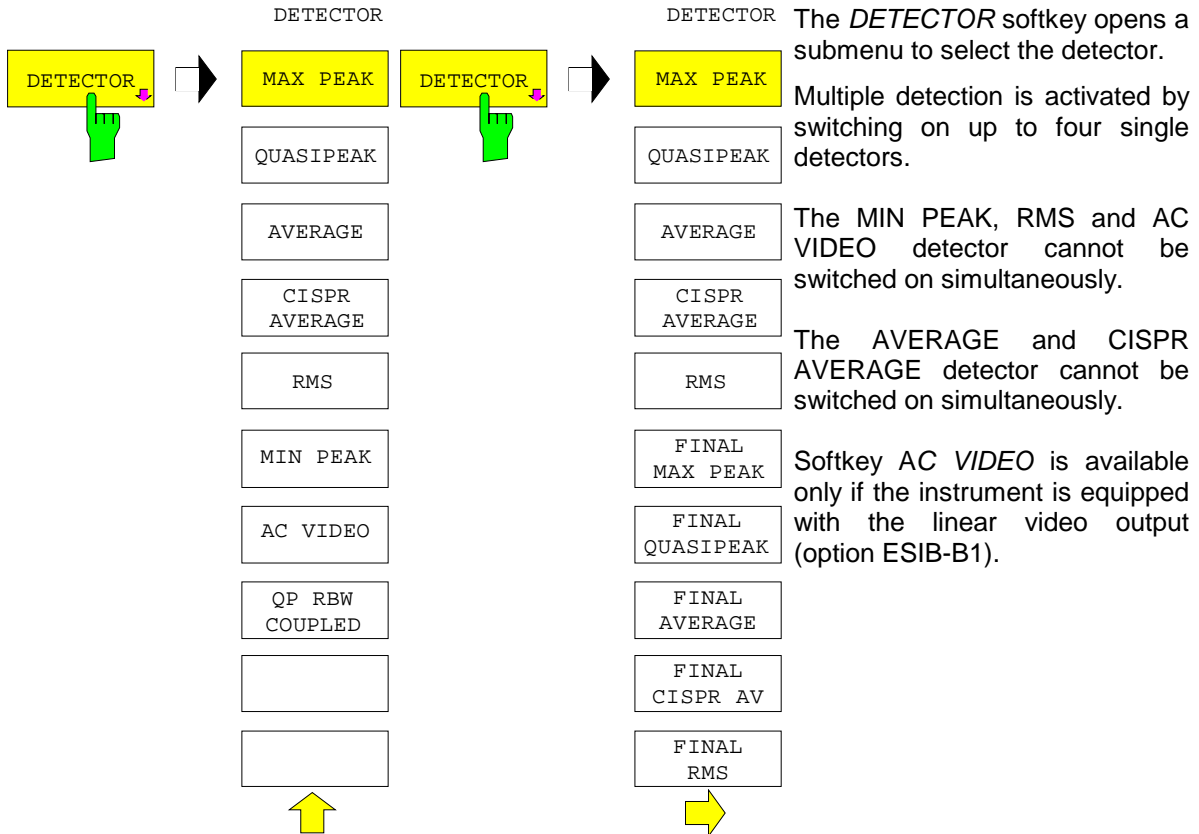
DETECTOR

DETECTOR

MAX PEAK

QUASIPEAK

AVERAGE

CISPR AVERAGE

RMS

MIN PEAK

AC VIDEO

QP RBW COUPLED

DETECTOR

DETECTOR

MAX PEAK

QUASIPEAK

AVERAGE

CISPR AVERAGE

RMS

FINAL MAX PEAK

FINAL QUASIPEAK

FINAL AVERAGE

FINAL CISPR AV

FINAL RMS

The *DETECTOR* softkey opens a submenu to select the detector.

Multiple detection is activated by switching on up to four single detectors.

The MIN PEAK, RMS and AC VIDEO detector cannot be switched on simultaneously.

The AVERAGE and CISPR AVERAGE detector cannot be switched on simultaneously.

Softkey A*C VIDEO* is available only if the instrument is equipped with the linear video output (option ESIB-B1).